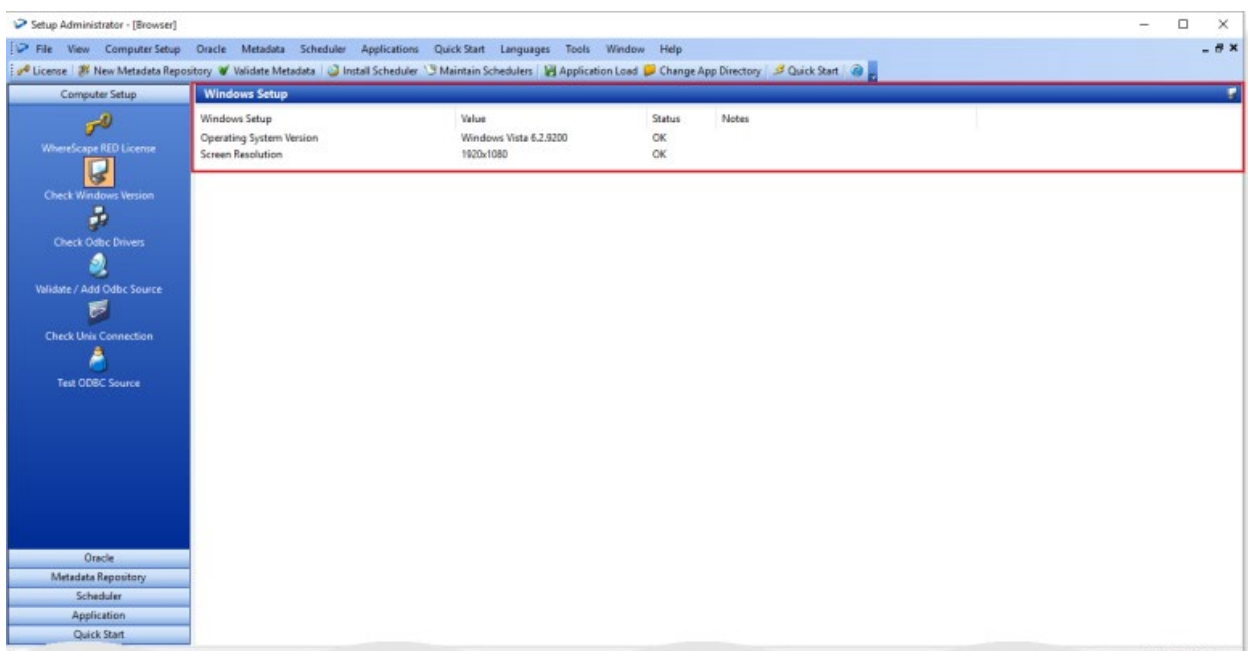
Setup Administrator - [Browser]

File View Computer Setup Oracle Metadata Scheduler Applications Quick Start Languages Tools Window Help

License | New Metadata Repository | Validate Metadata | Install Scheduler | Maintain Schedulers | Application Load | Change App Directory | Quick Start

Computer Setup

WhereScape RED License

Check Windows Version

Check Odbc Drivers

Validate / Add Odbc Source

Check Unix Connection

Test ODBC Source

Oracle

Metadata Repository

Scheduler

Application

Quick Start

Windows Setup

| Windows Setup | Value | Status | Notes |
|---|---|---|---|
| Operating System Version | Windows Vista 6.2.9200 | OK | |
| Screen Resolution | 1920x1080 | OK | |